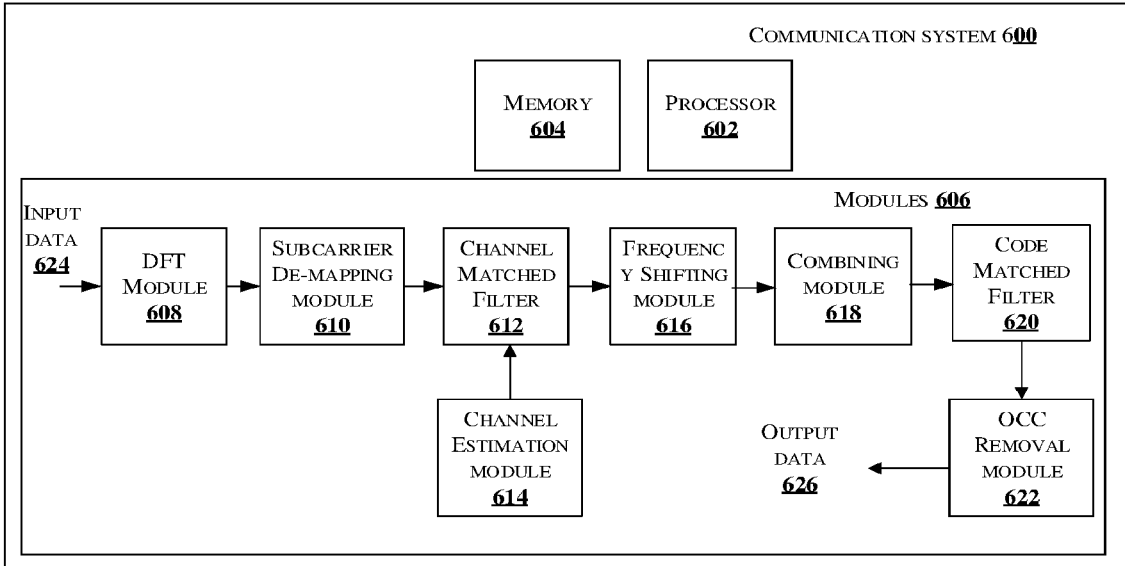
COMMUNICATION SYSTEM 600

MEMORY
604

PROCESSOR
602

MODULES 606

INPUT DATA
624

DFT MODULE
608

SUBCARRIER DE-MAPPING MODULE
610

CHANNEL MATCHED FILTER
612

FREQUENC Y SHIFTING MODULE
616

COMBINING MODULE
618

CODE MATCHED FILTER
620

CHANNEL ESTIMATION MODULE
614

OUTPUT DATA
626

OCC REMOVAL MODULE
622